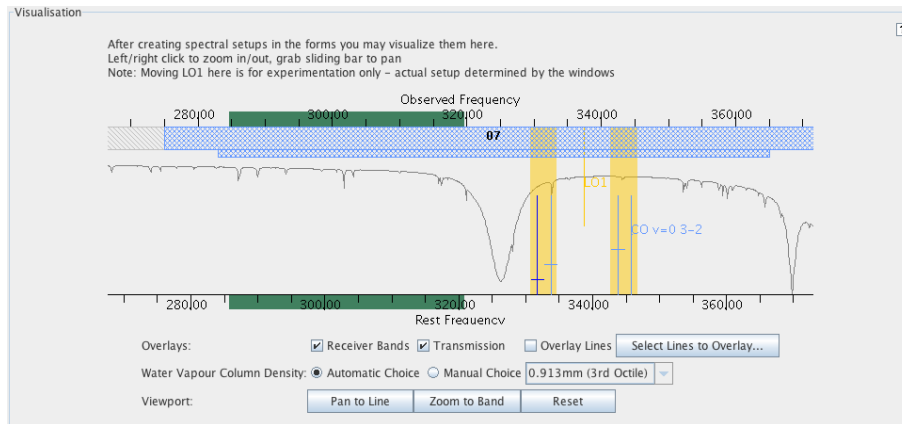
Visualisation

After creating spectral setups in the forms you may visualize them here.
Left/right click to zoom in/out, grab sliding bar to pan
Note: Moving LO1 here is for experimentation only - actual setup determined by the windows

Observed Frequency

280.00 300.00 320.00 340.00 360.00

07

LO1

CO v=0 3-2

280.00 300.00 320.00 340.00 360.00

Rest Frequency

Overlays: Receiver Bands Transmission Overlay Lines Select Lines to Overlay...

Water Vapour Column Density: Automatic Choice Manual Choice 0.913mm (3rd Octile)

Viewport: Pan to Line Zoom to Band Reset